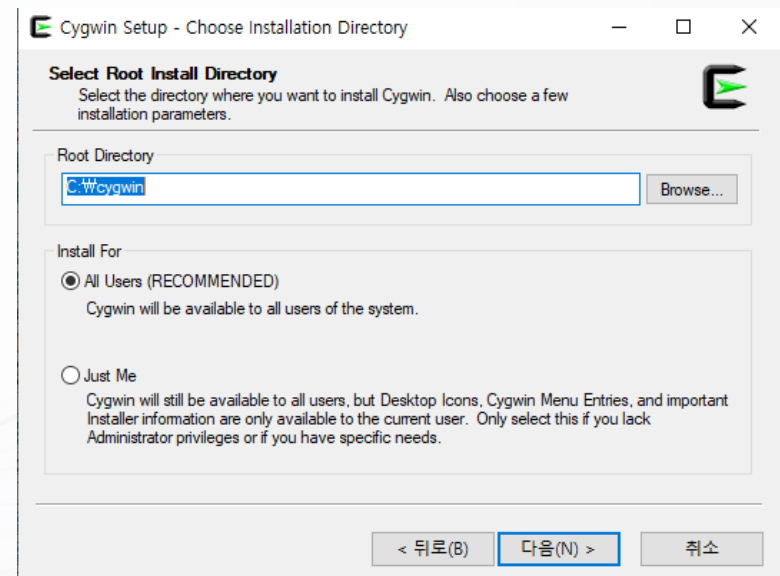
Cygwin Setup - Choose Installation Directory

Select Root Install Directory
Select the directory where you want to install Cygwin. Also choose a few installation parameters.

Root Directory
C:₩cygwin
Browse...

Install For
All Users (RECOMMENDED)
Cygwin will be available to all users of the system.

Just Me
Cygwin will still be available to all users, but Desktop Icons, Cygwin Menu Entries, and important Installer information are only available to the current user. Only select this if you lack Administrator privileges or if you have specific needs.

< 뒤로(B) 다음(N) > 취소